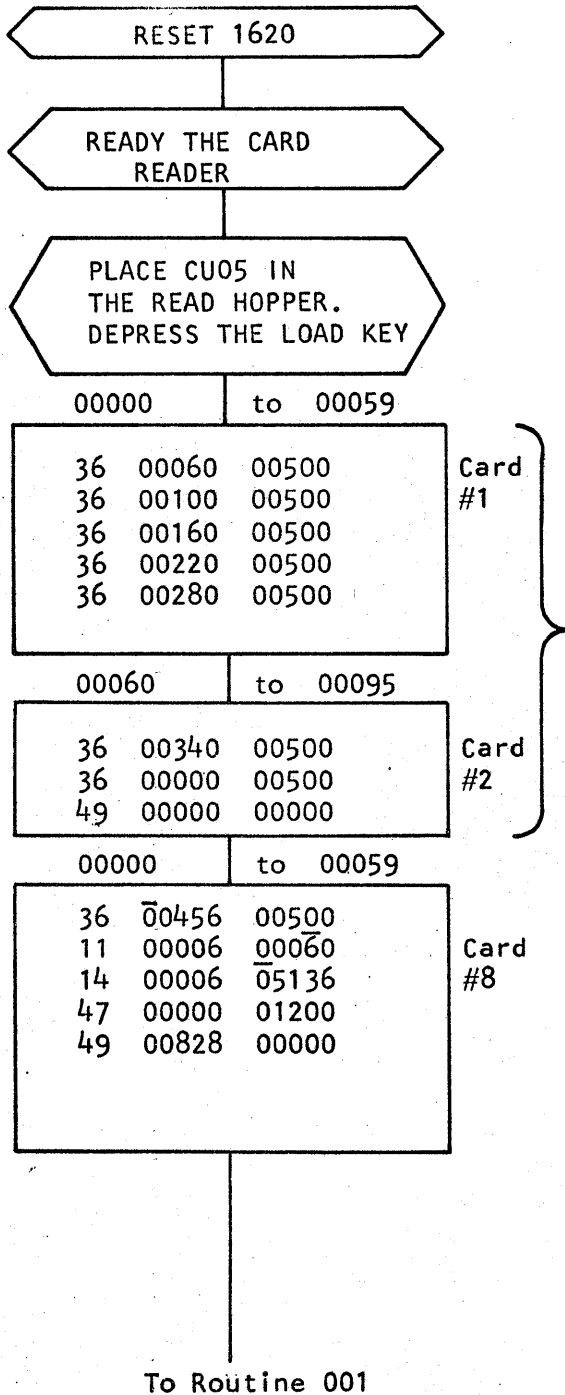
RESET 1620

READY THE CARD READER

PLACE CU05 IN THE READ HOPPER. DEPRESS THE LOAD KEY

00000 to 00059

| | | |
|---|---|---|
| 36 | 00060 | 00500 |
| 36 | 00100 | 00500 |
| 36 | 00160 | 00500 |
| 36 | 00220 | 00500 |
| 36 | 00280 | 00500 |

Card #1

00060 to 00095

| | | |
|---|---|---|
| 36 | 00340 | 00500 |
| 36 | 00000 | 00500 |
| 49 | 00000 | 00000 |

Card #2

00000 to 00059

| | | |
|---|---|---|
| 36 | $\bar{0}0456$ | 00500 |
| 11 | 00006 | $000\bar{6}0$ |
| 14 | 00006 | $\bar{0}5136$ |
| 47 | 00000 | 01200 |
| 49 | 00828 | 00000 |

Card #8

To Routine 001